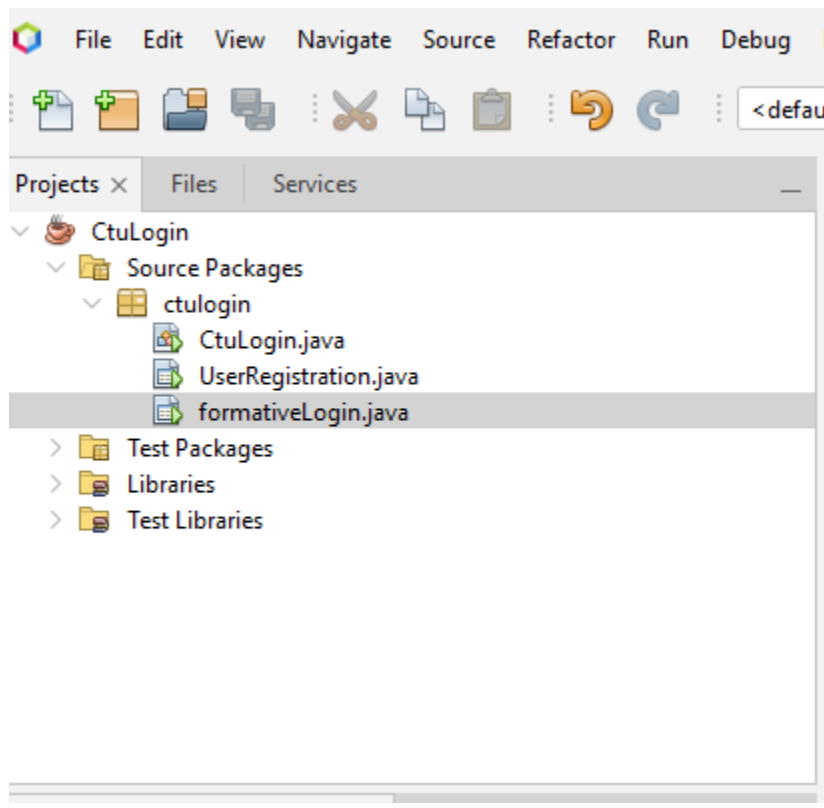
File Edit View Navigate Source Refactor Run Debug

<defau

Projects × Files Services

CtuLogin
Source Packages
ctulogin
CtuLogin.java
UserRegistration.java
formativeLogin.java
Test Packages
Libraries
Test Libraries